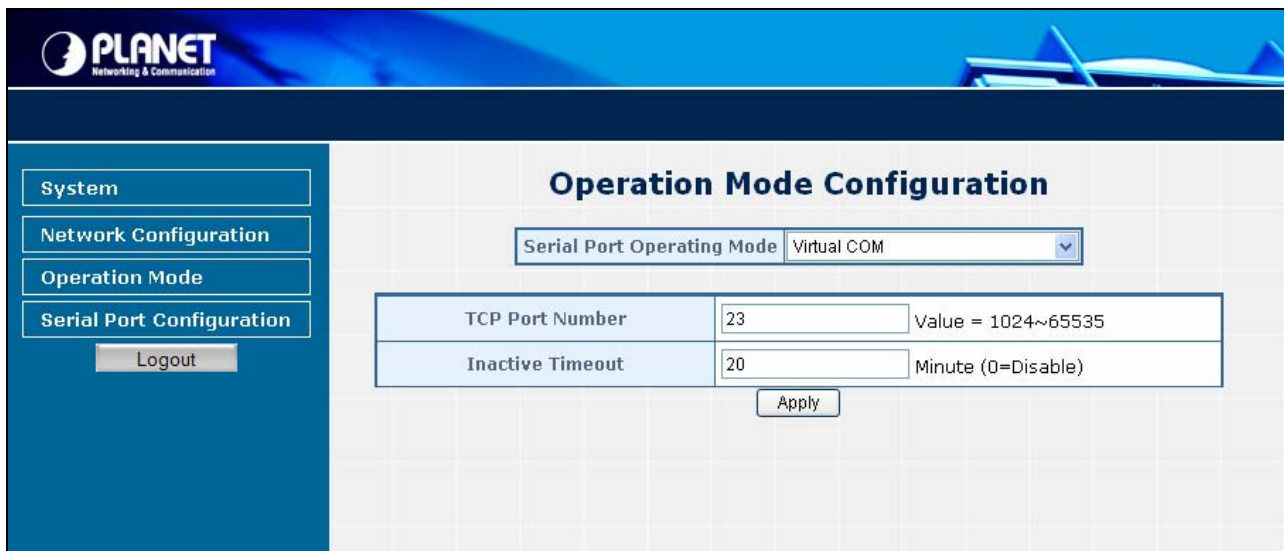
PLANET
Networking & Communication

System
Network Configuration
Operation Mode
Serial Port Configuration
Logout

Operation Mode Configuration

Serial Port Operating Mode Virtual COM

| TCP Port Number | 23 Value = 1024~65535 |
|---|---|
| Inactive Timeout | 20 Minute (0=Disable) |

Apply